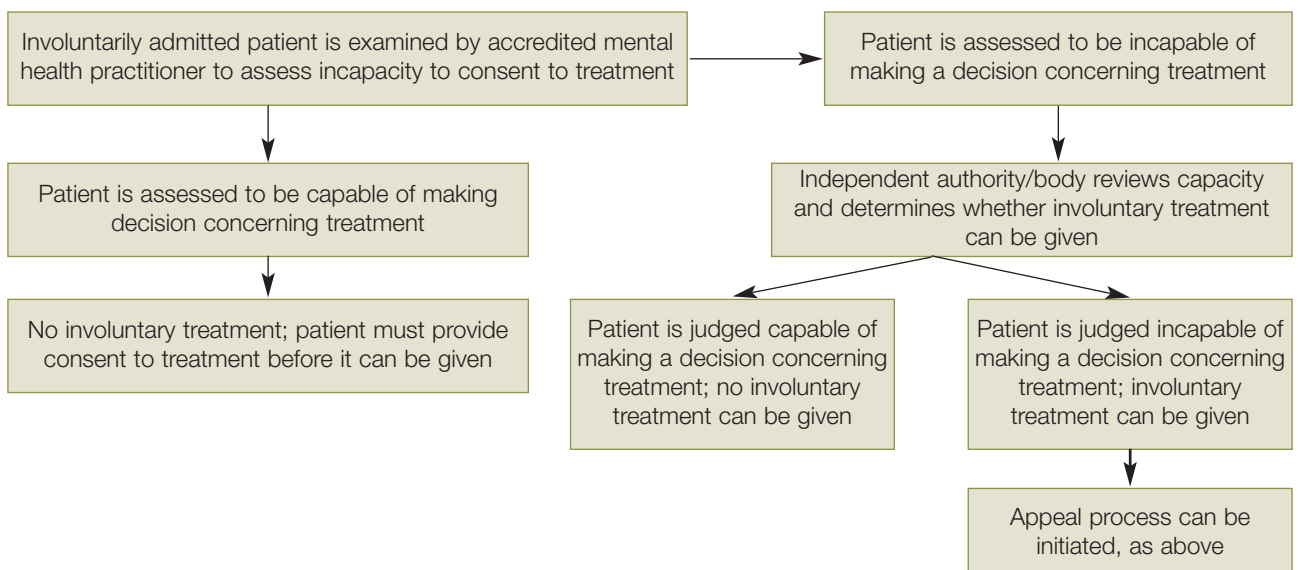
Involuntarily admitted patient is examined by accredited mental health practitioner to assess incapacity to consent to treatment

Patient is assessed to be incapable of making a decision concerning treatment

Patient is assessed to be capable of making decision concerning treatment

No involuntary treatment; patient must provide consent to treatment before it can be given

Independent authority/body reviews capacity and determines whether involuntary treatment can be given

Patient is judged capable of making a decision concerning treatment; no involuntary treatment can be given

Patient is judged incapable of making a decision concerning treatment; involuntary treatment can be given

Appeal process can be initiated, as above